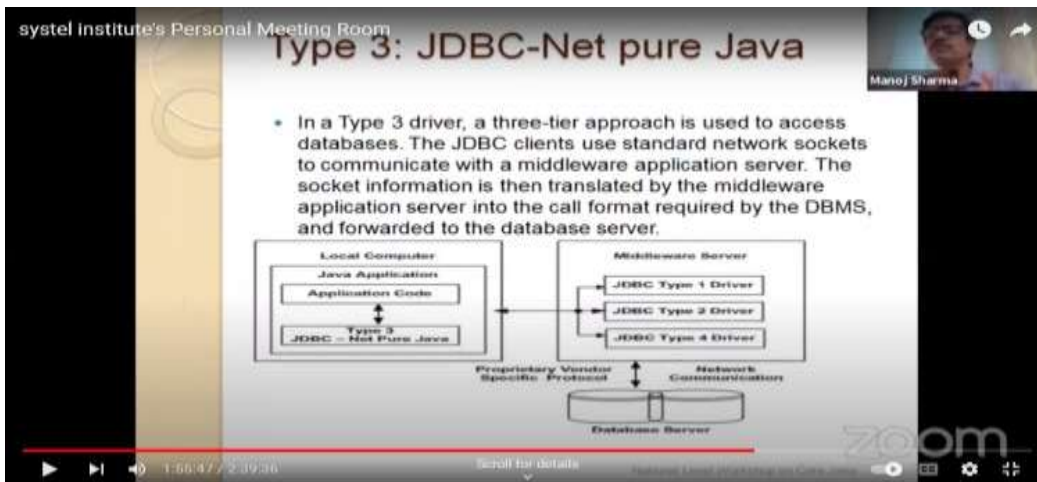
systel institute's Personal Meeting Room

Manoj Sharma

Type 3: JDBC-Net pure Java

• In a Type 3 driver, a three-tier approach is used to access databases. The JDBC clients use standard network sockets to communicate with a middleware application server. The socket information is then translated by the middleware application server into the call format required by the DBMS, and forwarded to the database server.

Local Computer

Java Application

Application Code

Type 3 JDBC – Net Pure Java

Middleware Server

JDBC Type 1 Driver

JDBC Type 2 Driver

JDBC Type 4 Driver

Proprietary Vendor Specific Protocol

Network Communication

Database Server

zoom

1:55:47 / 2:39:36

Scroll for details

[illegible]